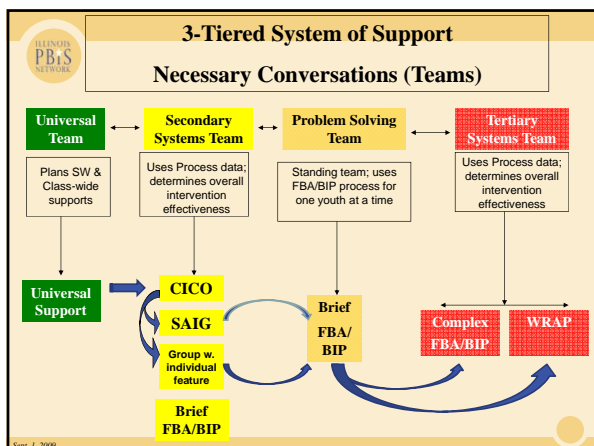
ILLINOIS
PBIS
NETWORK

3-Tiered System of Support

Necessary Conversations (Teams)

Universal Team

Secondary Systems Team

Problem Solving Team

Tertiary Systems Team

Plans SW & Class-wide supports

Uses Process data; determines overall intervention effectiveness

Standing team; uses FBA/BIP process for one youth at a time

Uses Process data; determines overall intervention effectiveness

Universal Support

CICO

SAIG

Group w. individual feature

Brief FBA/BIP

Brief FBA/ BIP

Complex FBA/BIP

WRAP

Sept. 1, 2009